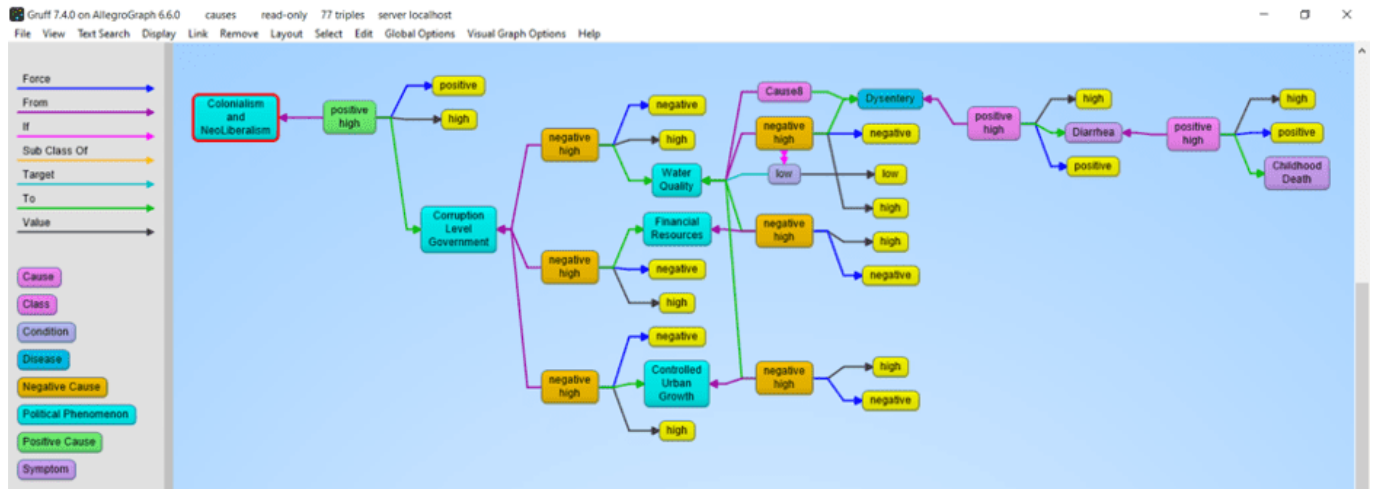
Gruff 7.4.0 on AllegroGraph 6.6.0 causes read-only 77 triples server localhost

File View Text Search Display Link Remove Layout Select Edit Global Options Visual Graph Options Help

Force
From
If
Sub Class Of
Target
To
Value

Cause
Class
Condition
Disease
Negative Cause
Political Phenomenon
Positive Cause
Symptom

Colonialism and NeoLiberalism
positive high
positive
high
Corruption Level Government
negative high
negative
high
Water Quality
negative high
negative
high
Financial Resources
negative high
negative
Controlled Urban Growth
high
Cause8
negative high
low
Dysentery
negative
low
high
negative high
high
negative
negative high
high
negative
positive high
high
Diarrhea
positive
positive high
high
positive
Childhood Death